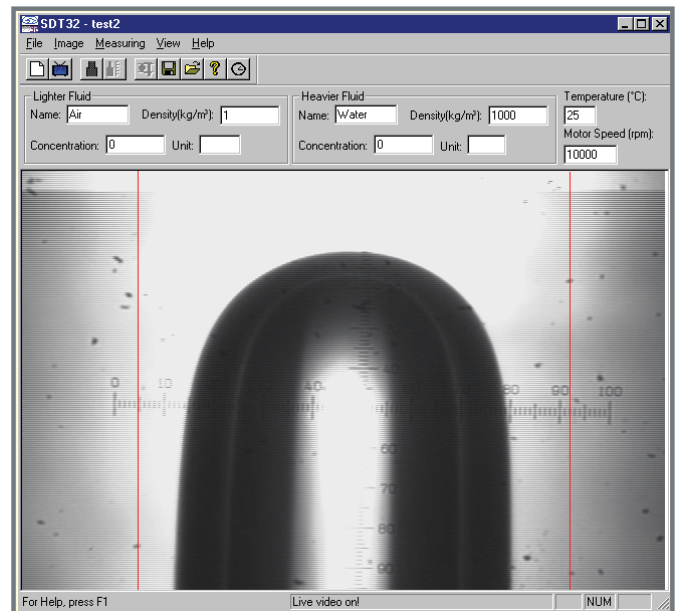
SDT32 - test2

File Image Measuring View Help

Lighter Fluid
Name: Air
Density(kg/m³): 1
Concentration: 0
Unit:

Heavier Fluid
Name: Water
Density(kg/m³): 1000
Concentration: 0
Unit:

Temperature (°C):
25
Motor Speed (rpm):
10000

0 10 40 80 90 100

60
70
80
90

For Help, press F1
Live video on!
NUM